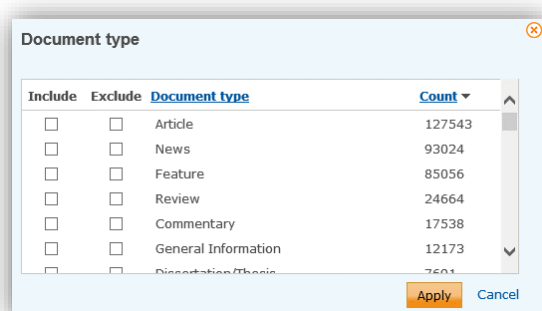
Document type

| Include | Exclude | Document type | Count ▼ |
|---|---|---|---|
| ☐ | ☐ | Article | 127543 |
| ☐ | ☐ | News | 93024 |
| ☐ | ☐ | Feature | 85056 |
| ☐ | ☐ | Review | 24664 |
| ☐ | ☐ | Commentary | 17538 |
| ☐ | ☐ | General Information | 12173 |
| ☐ | ☐ | Dissertation/Thesis | 7601 |

Apply Cancel